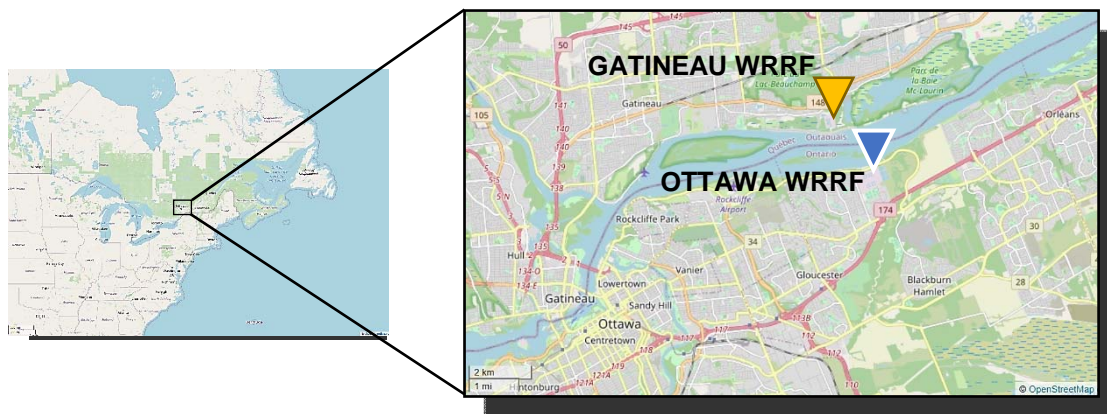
GATINEAU WRRF

OTTAWA WRRF

145

50

141

140

139

138

105

148

Gatineau

Lac Beauchamp

Parc de la Baie Mc Laurin

Orleans

Outaouais

Quebec

Ontario

Rockcliffe Park

Rockcliffe Airport

174

34

30

Hull

135

Gatineau

Lowertown

Vanier

Gloucester

Sandy Hill

Ottawa

Centretown

Blackburn Hamlet

28

2 km

1 mi

Hintonburg

© OpenStreetMap